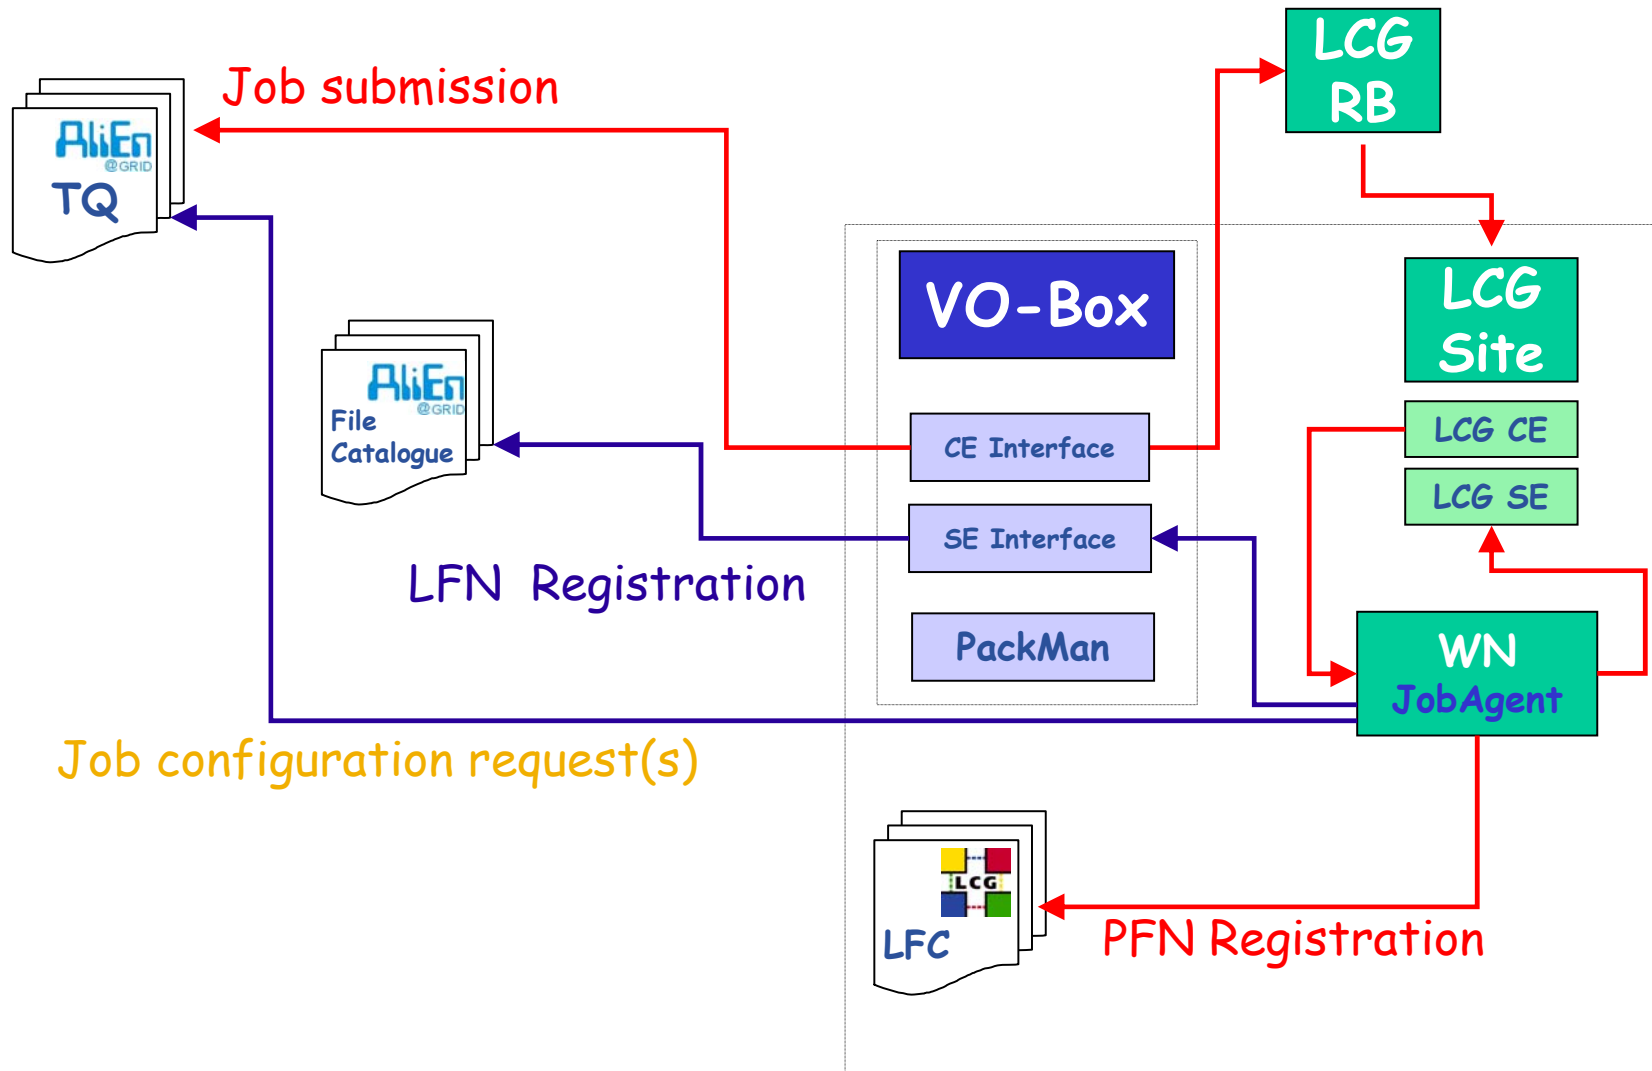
AliEn
@GRID
TQ

Job submission

LCG
RB

AliEn
@GRID
File
Catalogue

VO-Box

LCG
Site

CE Interface

LCG CE

LCG SE

SE Interface

LFN Registration

PackMan

WN
JobAgent

Job configuration request(s)

LCG

LFC

PFN Registration